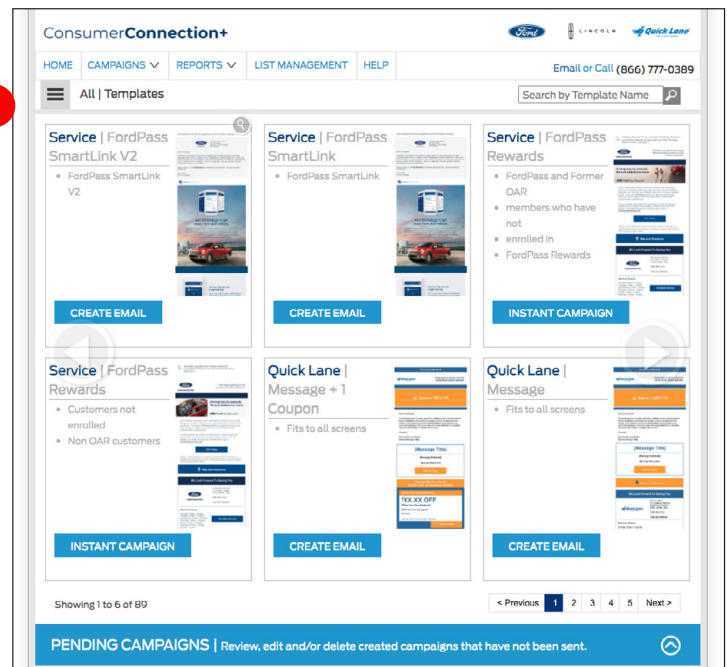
ConsumerConnection+

Ford LINCOLN Quick Lane

HOME CAMPAIGNS REPORTS LIST MANAGEMENT HELP

Email or Call (866) 777-0389

All | Templates

Search by Template Name

Service | FordPass SmartLink V2

- FordPass SmartLink V2

CREATE EMAIL

Service | FordPass SmartLink

- FordPass SmartLink

CREATE EMAIL

Service | FordPass Rewards

- FordPass and Former OAR
- members who have not
- enrolled in
- FordPass Rewards

INSTANT CAMPAIGN

Service | FordPass Rewards

- Customers not enrolled
- Non OAR customers

INSTANT CAMPAIGN

Quick Lane | Message + 1 Coupon

- Fits to all screens

CREATE EMAIL

Quick Lane | Message

- Fits to all screens

CREATE EMAIL

Showing 1 to 6 of 89

< Previous 1 2 3 4 5 Next >

PENDING CAMPAIGNS | Review, edit and/or delete created campaigns that have not been sent.